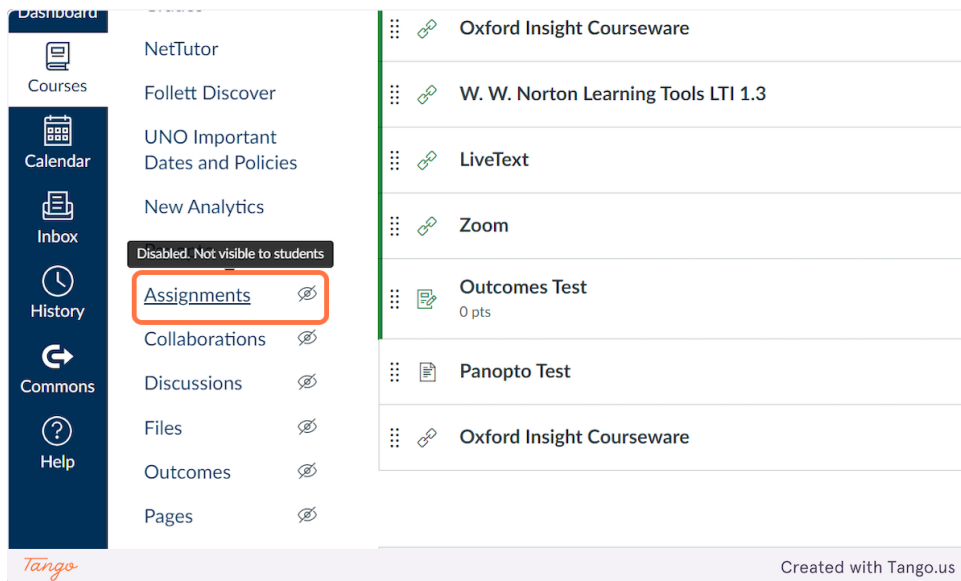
Dashboard
Courses
Calendar
Inbox
History
Commons
Help

Grades
NetTutor
Follett Discover
UNO Important Dates and Policies
New Analytics
Disabled. Not visible to students
Assignments
Collaborations
Discussions
Files
Outcomes
Pages

Oxford Insight Courseware
W. W. Norton Learning Tools LTI 1.3
LiveText
Zoom
Outcomes Test
0 pts
Panopto Test
Oxford Insight Courseware

Tango
Created with Tango.us